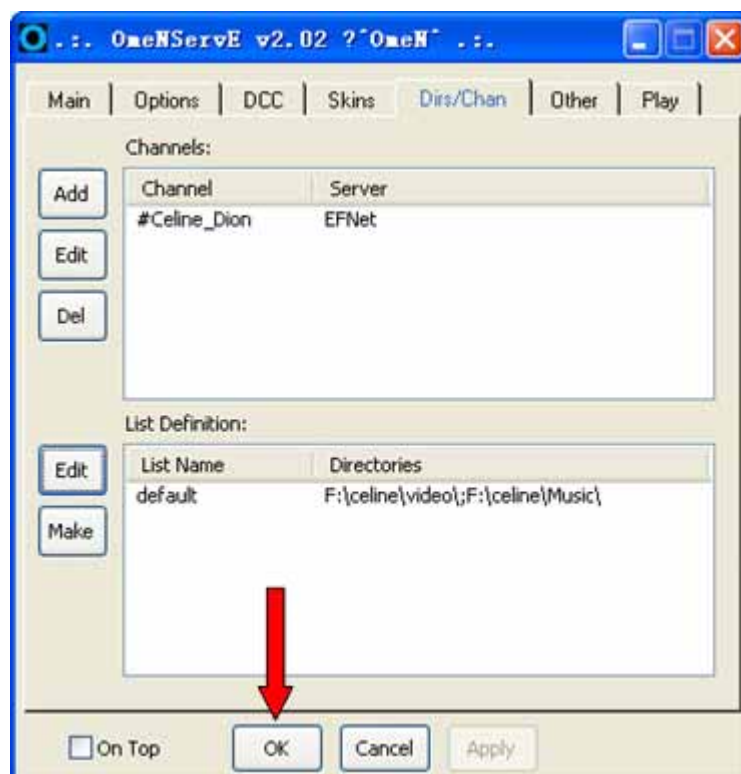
.:. OmeNServE v2.02 ?˚OmeN˚ .:.

Main | Options | DCC | Skins | Dirs/Chan | Other | Play

Channels:

Add
Edit
Del

| Channel | Server |
|---|---|
| #Celine_Dion | EFNet |

List Definition:

Edit
Make

| List Name | Directories |
|---|---|
| default | F:\celine\video\;F:\celine\Music\ |

On Top
OK
Cancel
Apply